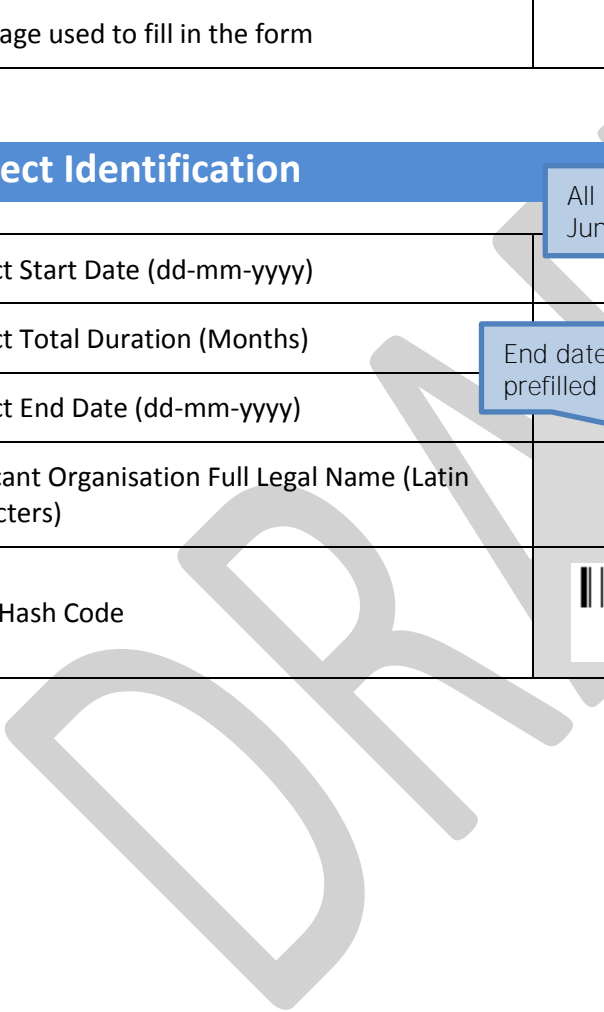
age used to fill in the form

ect Identification

All
Jun

| ct Start Date (dd-mm-yyyy) | |
|---|---|
| ct Total Duration (Months) | |
| ct End Date (dd-mm-yyyy) | |
| cant Organisation Full Legal Name (Latin cters) | |
| Hash Code | |

End date
prefilled

DRA